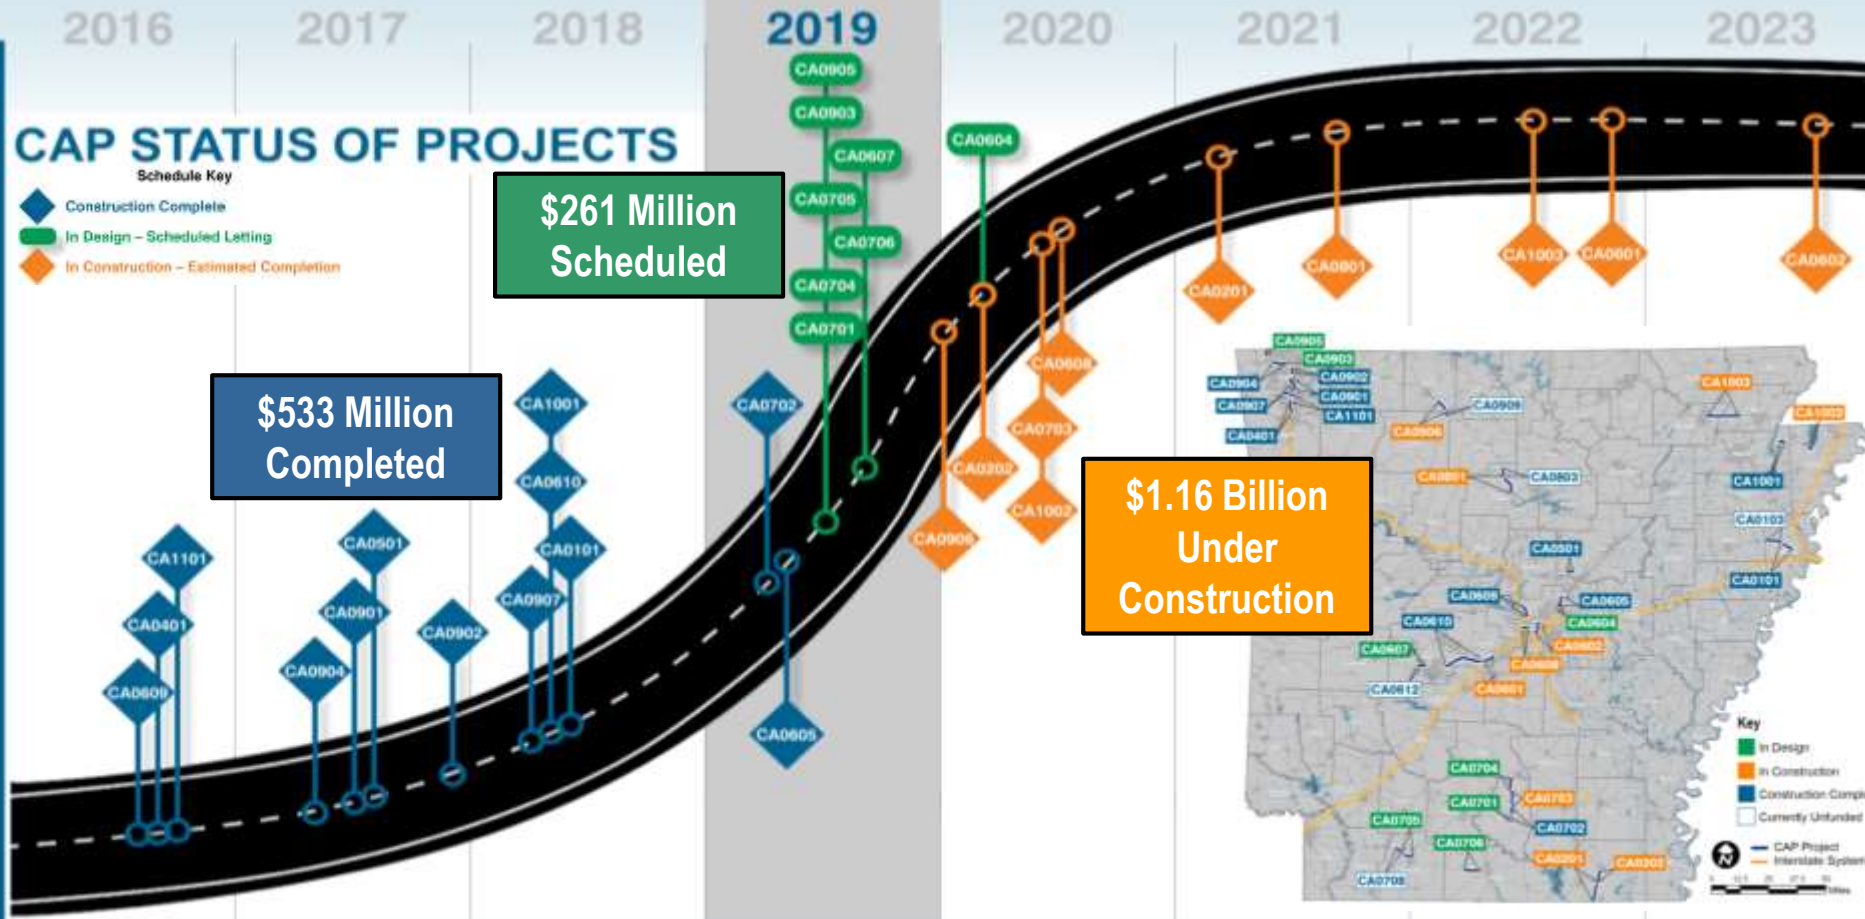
2016 2017 2018 2019 2020 2021 2022 2023

CAP STATUS OF PROJECTS

Schedule Key

Construction Complete

In Design – Scheduled Letting

In Construction – Estimated Completion

$261 Million Scheduled

$533 Million Completed

$1.16 Billion Under Construction

CA0905
CA0903
CA0607
CA0705
CA0706
CA0704
CA0701
CA0604
CA0702
CA0605
CA1001
CA0610
CA0101
CA0907
CA0501
CA0901
CA0902
CA0904
CA1101
CA0401
CA0609
CA0906
CA0202
CA1002
CA0703
CA0608
CA0201
CA0801
CA1003
CA0601
CA0602

Key
In Design
In Construction
Construction Compl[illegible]
Currently Unfunded
CAP Project
Interstate System